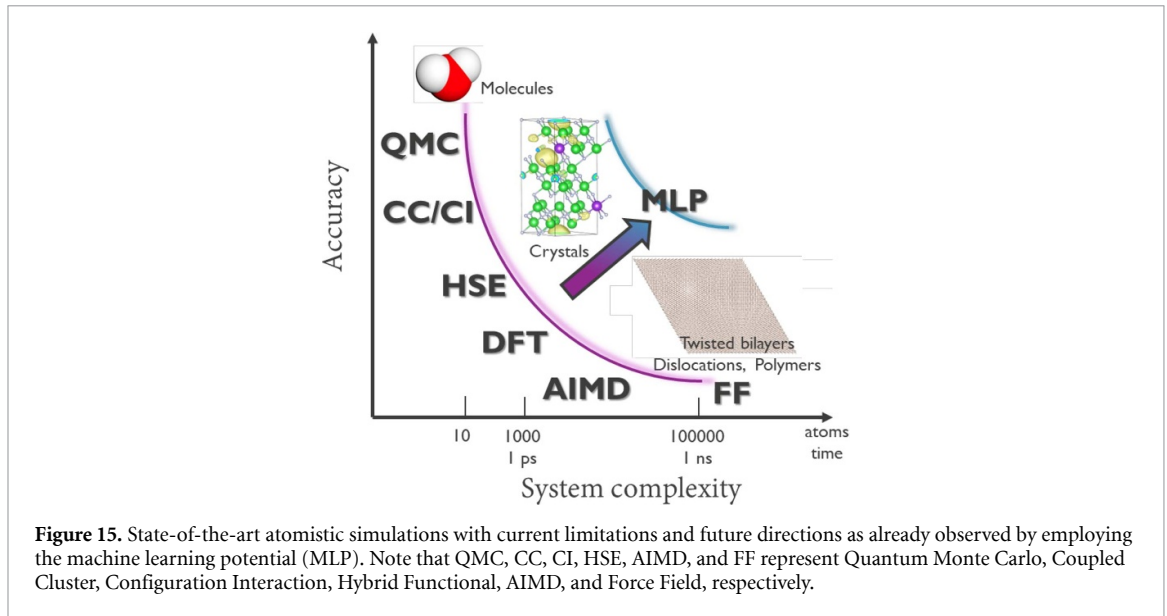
Accuracy

Molecules

QMC

CC/CI

HSE

DFT

AIMD

FF

MLP

Crystals

Twisted bilayers
Dislocations, Polymers

10

1000
1 ps

100000
1 ns

atoms
time

System complexity

**Figure 15.** State-of-the-art atomistic simulations with current limitations and future directions as already observed by employing the machine learning potential (MLP). Note that QMC, CC, CI, HSE, AIMD, and FF represent Quantum Monte Carlo, Coupled Cluster, Configuration Interaction, Hybrid Functional, AIMD, and Force Field, respectively.